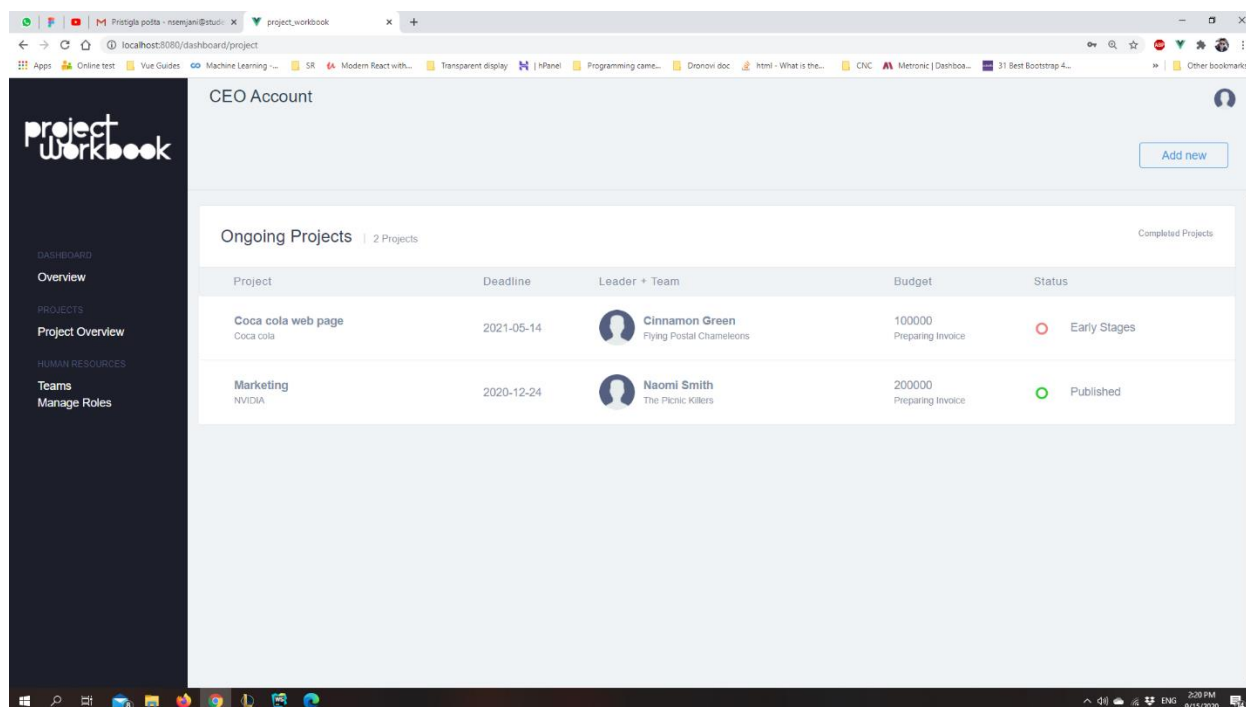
M Pristigla pošta - nsemjani@stude ×  project_workbook ×  +

localhost:8080/dashboard/project

Apps  Online test  Vue Guides  Machine Learning -...  SR  Modern React with...  Transparent display  | hPanel  Programming came...  Dronovi doc  html - What is the...  CNC  Metronic | Dashboa...  31 Best Bootstrap 4...  »  Other bookmarks

project workbook

DASHBOARD
Overview

PROJECTS
Project Overview

HUMAN RESOURCES
Teams
Manage Roles

CEO Account

Add new

Ongoing Projects | 2 Projects

Completed Projects

| Project | Deadline | Leader + Team | Budget | Status |
|---|---|---|---|---|
| Coca cola web page Coca cola | 2021-05-14 | Cinnamon Green Flying Postal Chameleons | 100000 Preparing Invoice | Early Stages |
| Marketing NVIDIA | 2020-12-24 | Naomi Smith The Picnic Killers | 200000 Preparing Invoice | Published |

ENG 2:20 PM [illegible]